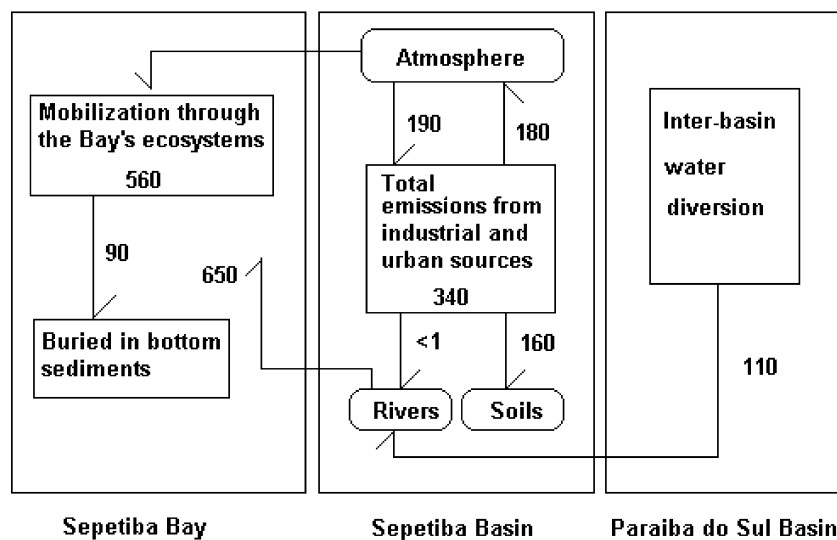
Atmosphere

Mobilization through the Bay's ecosystems
560

190

180

Inter-basin water diversion

Total emissions from industrial and urban sources
340

90

650

Buried in bottom sediments

<1

160

110

Rivers

Soils

Sepetiba Bay

Sepetiba Basin

Paraiba do Sul Basin